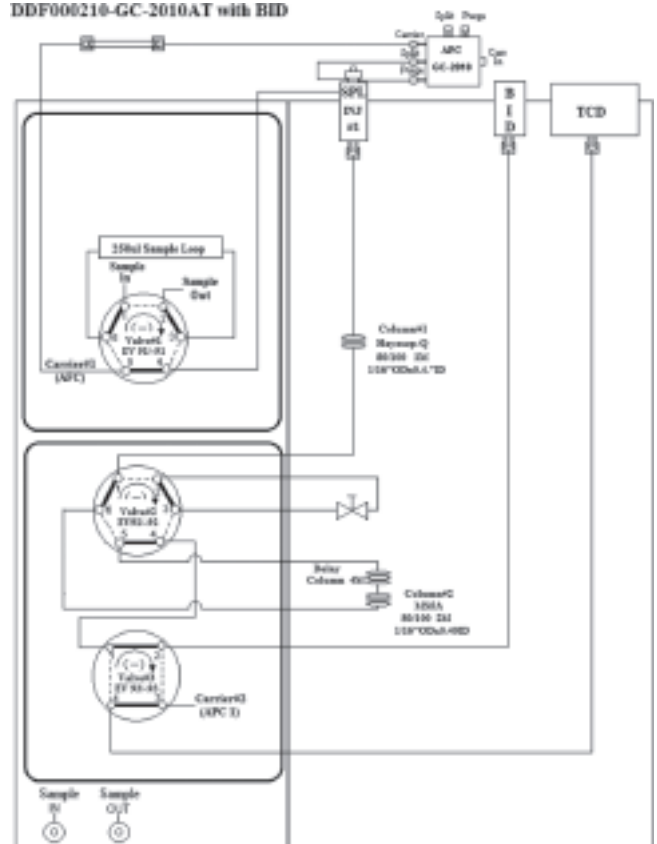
DDF000210-GC-2010AT with BID

Split Purge
Carrier
Split
Purge
AFC
GC-2010
Carr In

SPL
INJ
#1

B
I
D

TCD

250ul Sample Loop
Sample In
Sample Out
(-)
Valve#1
EV 51-91
Carrier#1
(AFC)

Column#1
Hayesep-Q
80/100 2M
1/16"OD×0.?"ID

(-)
Valve#2
EV 51-91

Delay
Column 4M

Column#2
MS5A
80/100 2M
1/16"OD×0.?ID

(-)
Valve#3
EV 51-91
Carrier#2
(APC 1)

Sample IN
Sample OUT